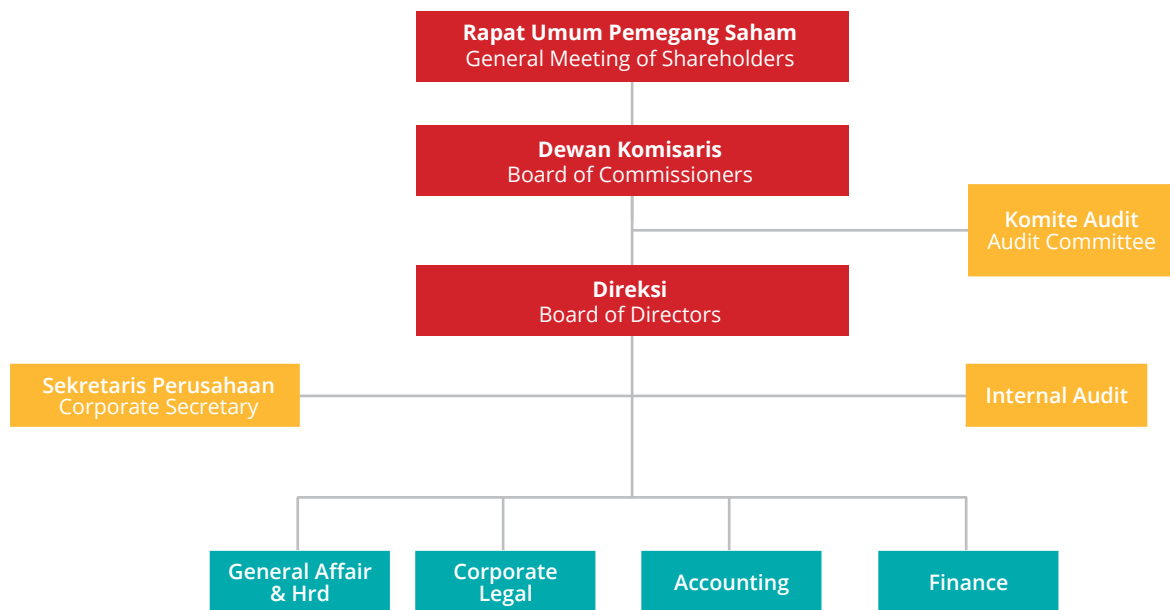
Rapat Umum Pemegang Saham
General Meeting of Shareholders

Dewan Komisaris
Board of Commissioners

Komite Audit
Audit Committee

Direksi
Board of Directors

Sekretaris Perusahaan
Corporate Secretary

Internal Audit

General Affair & Hrd

Corporate Legal

Accounting

Finance